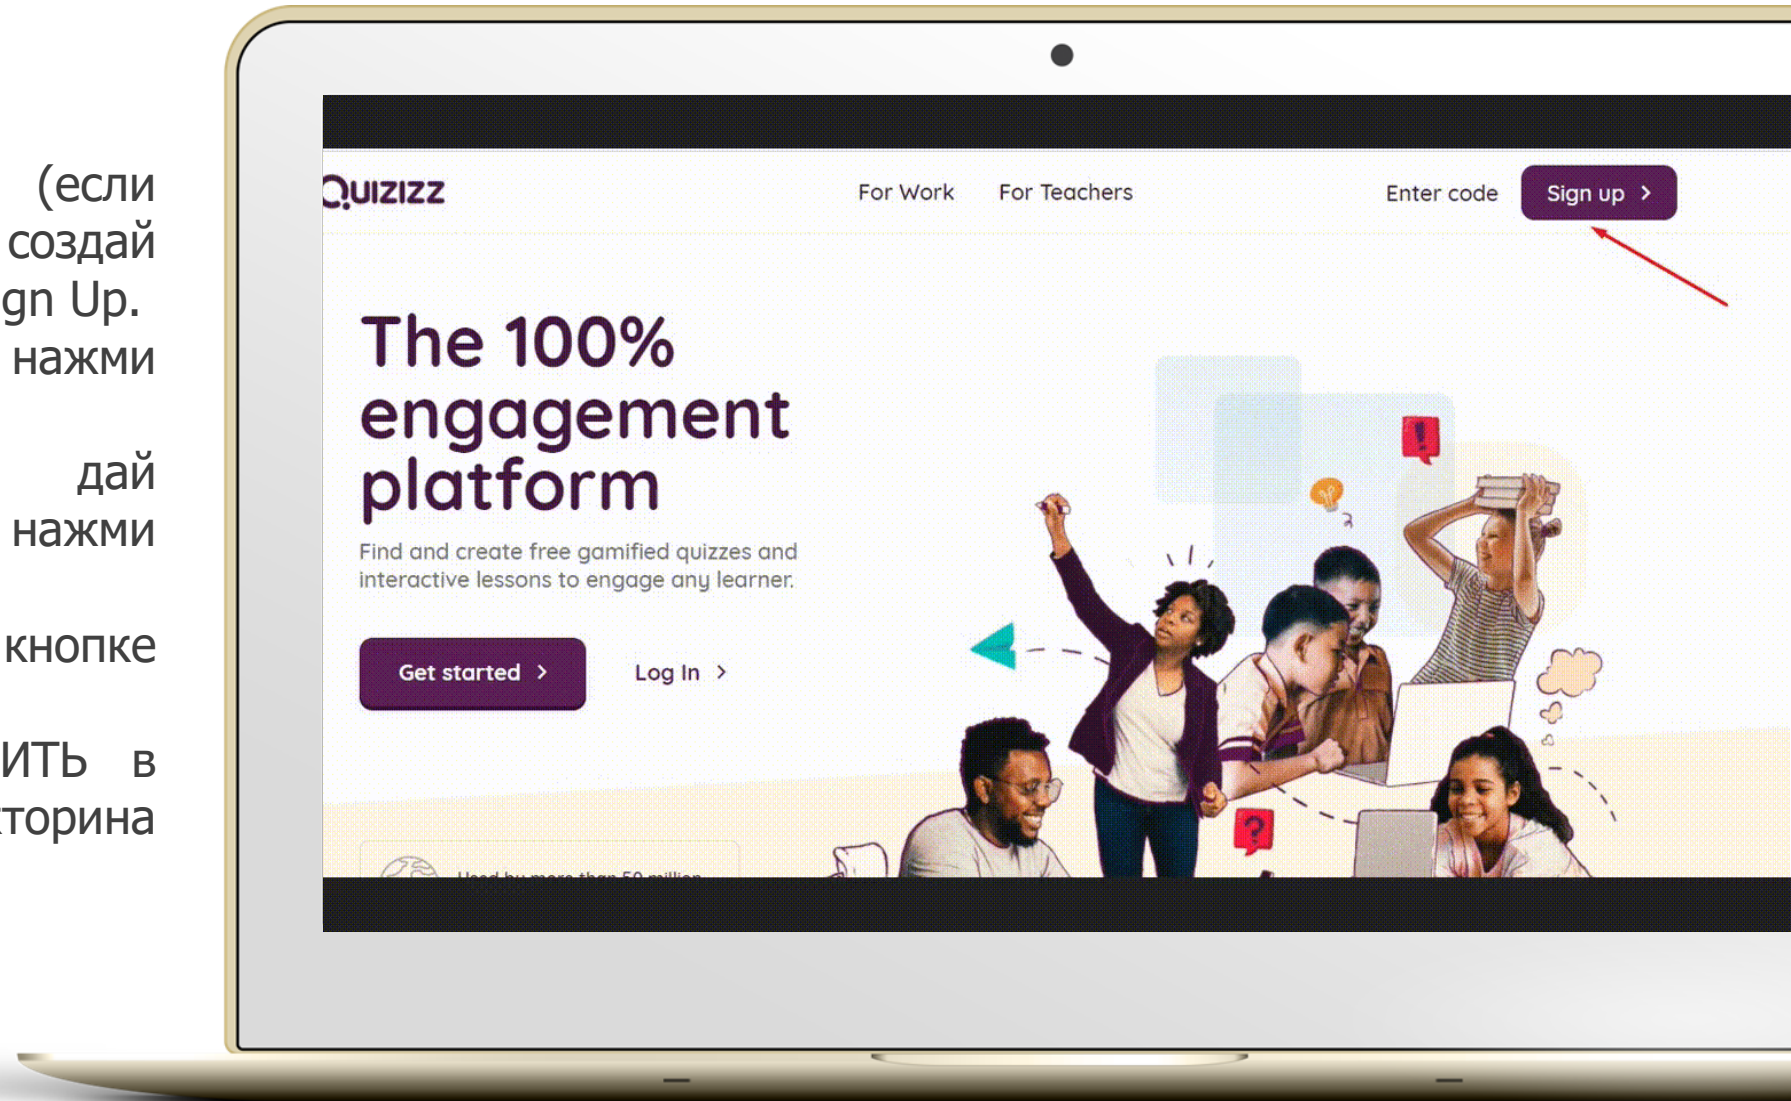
(если
создай
gn Up.
нажми

дай
нажми

кнопке

ИТЬ в
торина

Quizizz

For Work For Teachers

Enter code Sign up >

The 100% engagement platform

Find and create free gamified quizzes and interactive lessons to engage any learner.

Get started >

Log In >

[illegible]